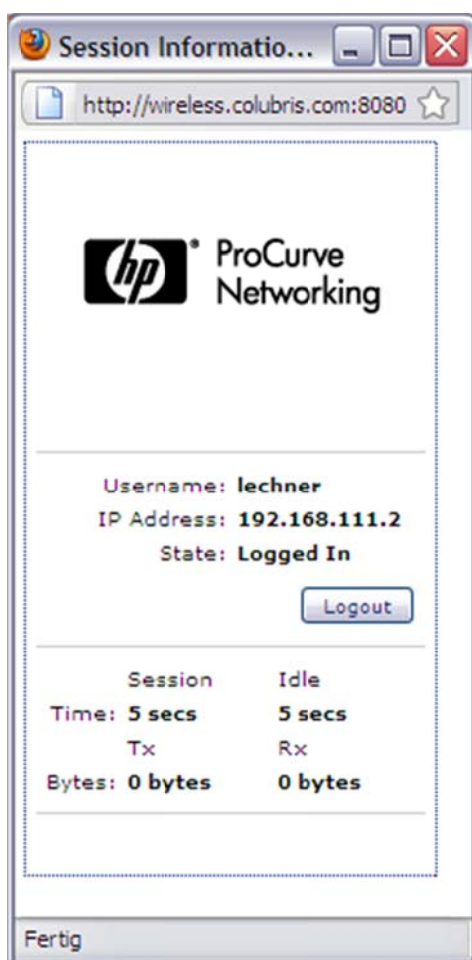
Session Informatio...

http://wireless.colubris.com:8080

hp ProCurve Networking

Username: lechner
IP Address: 192.168.111.2
State: Logged In

Logout

| | Session | Idle |
|---|---|---|
| Time: | 5 secs | 5 secs |
| | Tx | Rx |
| Bytes: | 0 bytes | 0 bytes |

Fertig